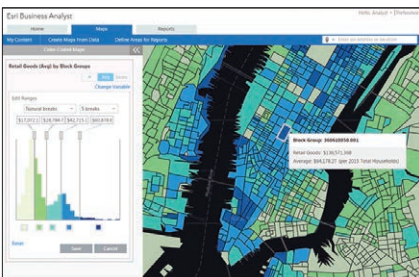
Esri Business Analyst

Hello, Analyst | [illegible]

Home

Maps

Reports

My Content

Create Maps From Data

Define Areas for Reports

Enter an address or location

Color-Coded Maps

Retail Goods (Avg) by Block Groups

Change Variable

Edit Ranges

Natural breaks

5 breaks

$17,072

$28,789

$42,725

$60,876

Reset

Save

Cancel

Block Group: 360610050.001

Retail Goods: $2,90,571,358

Average: $44,178.21 (per 2015 Total Households)